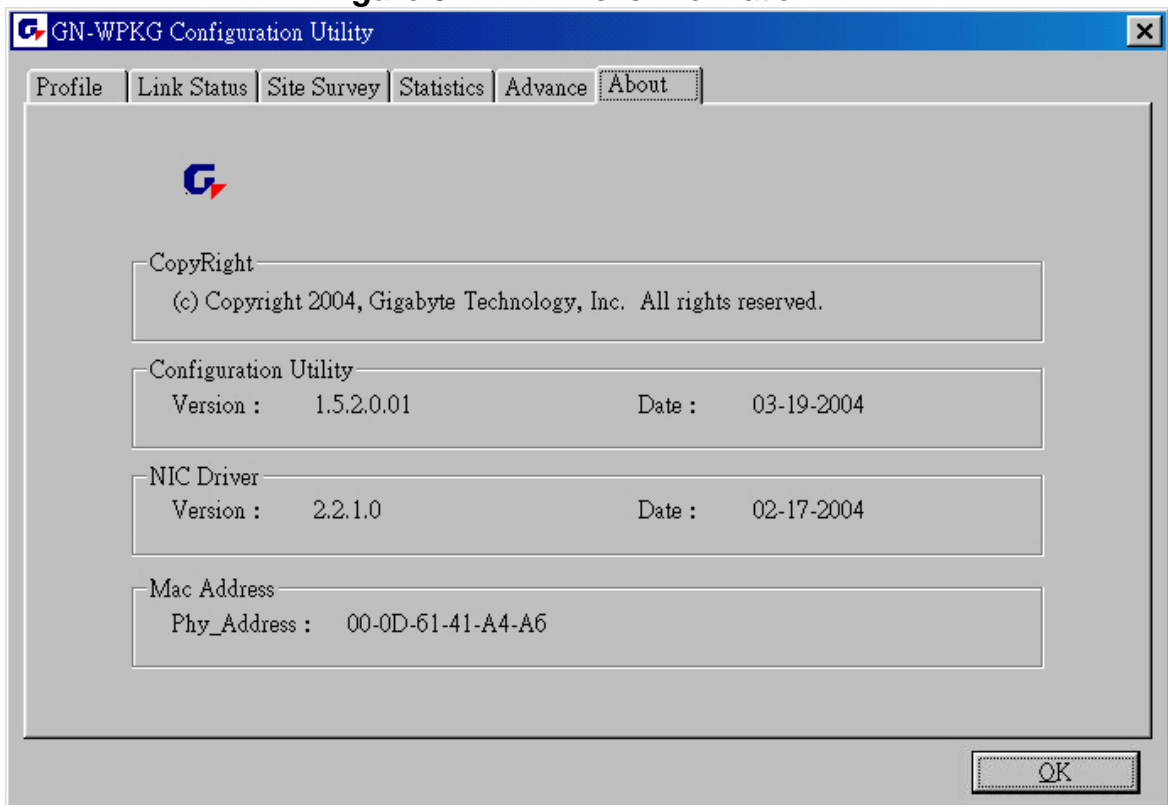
GN-WPKG Configuration Utility

Profile | Link Status | Site Survey | Statistics | Advance | About

CopyRight
(c) Copyright 2004, Gigabyte Technology, Inc. All rights reserved.

Configuration Utility
Version : 1.5.2.0.01 Date : 03-19-2004

NIC Driver
Version : 2.2.1.0 Date : 02-17-2004

Mac Address
Phy_Address : 00-0D-61-41-A4-A6

OK